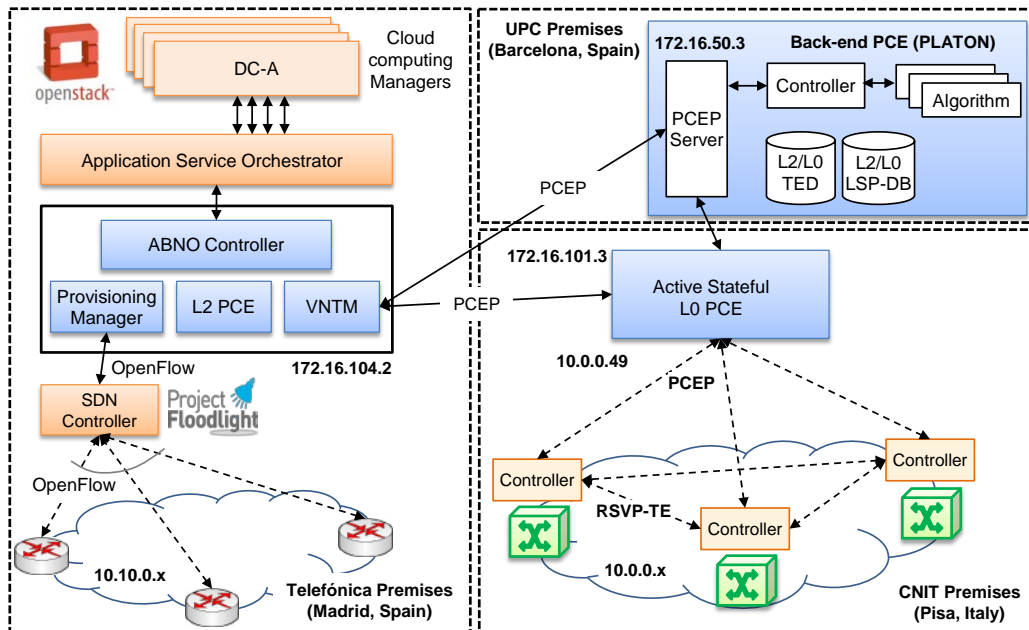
openstack

DC-A

Cloud computing Managers

Application Service Orchestrator

ABNO Controller

Provisioning Manager

L2 PCE

VNTM

172.16.104.2

OpenFlow

SDN Controller

Project Floodlight

OpenFlow

10.10.0.x

Telefónica Premises (Madrid, Spain)

UPC Premises (Barcelona, Spain)

172.16.50.3

Back-end PCE (PLATON)

Controller

Algorithm

PCEP Server

L2/L0 TED

L2/L0 LSP-DB

PCEP

172.16.101.3

Active Stateful L0 PCE

PCEP

10.0.0.49

PCEP

Controller

Controller

Controller

RSVP-TE

10.0.0.x

CNIT Premises (Pisa, Italy)